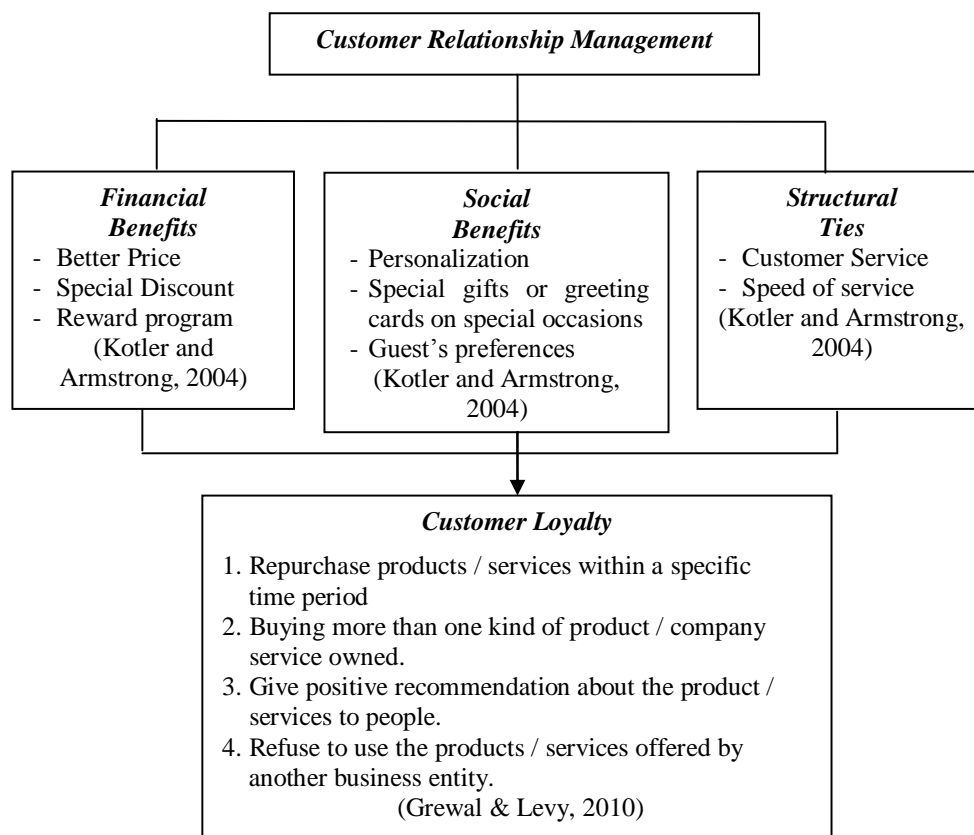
Customer Relationship Management

Financial Benefits
- Better Price
- Special Discount
- Reward program
(Kotler and Armstrong, 2004)

Social Benefits
- Personalization
- Special gifts or greeting cards on special occasions
- Guest's preferences
(Kotler and Armstrong, 2004)

Structural Ties
- Customer Service
- Speed of service
(Kotler and Armstrong, 2004)

Customer Loyalty
1. Repurchase products / services within a specific time period
2. Buying more than one kind of product / company service owned.
3. Give positive recommendation about the product / services to people.
4. Refuse to use the products / services offered by another business entity.
(Grewal & Levy, 2010)